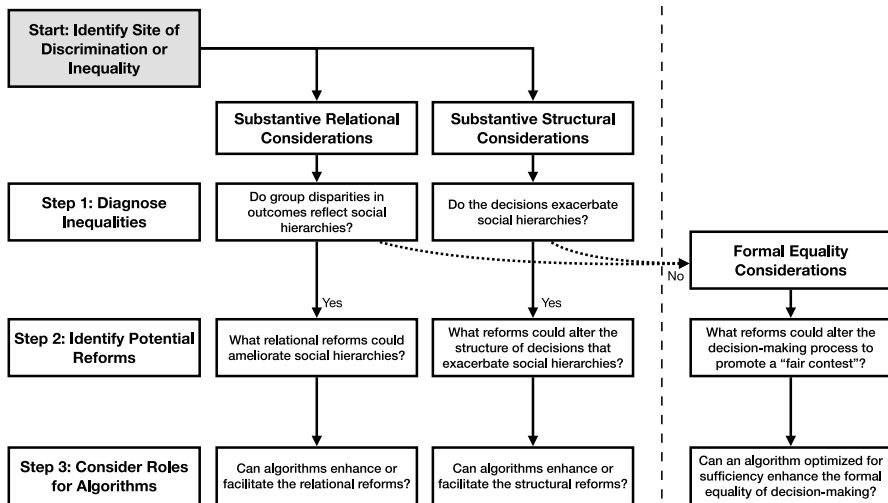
Start: Identify Site of Discrimination or Inequality

Substantive Relational Considerations

Substantive Structural Considerations

Step 1: Diagnose Inequalities

Do group disparities in outcomes reflect social hierarchies?

Do the decisions exacerbate social hierarchies?

No

Formal Equality Considerations

Yes

Yes

Step 2: Identify Potential Reforms

What relational reforms could ameliorate social hierarchies?

What reforms could alter the structure of decisions that exacerbate social hierarchies?

What reforms could alter the decision-making process to promote a "fair contest"?

Step 3: Consider Roles for Algorithms

Can algorithms enhance or facilitate the relational reforms?

Can algorithms enhance or facilitate the structural reforms?

Can an algorithm optimized for sufficiency enhance the formal equality of decision-making?